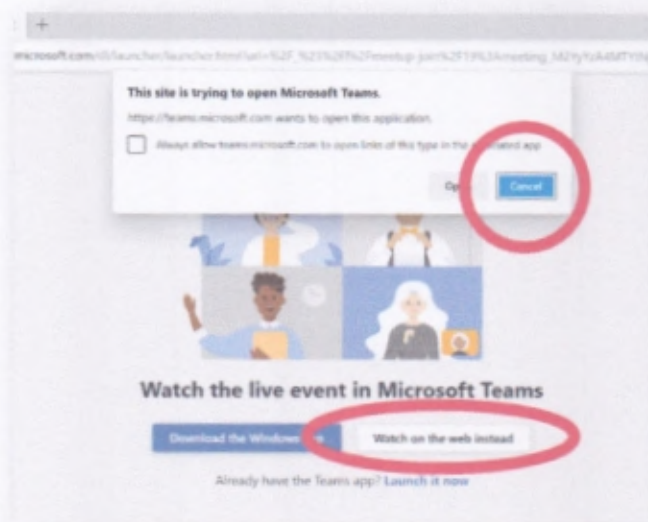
+

microsoft.com/dl/launcher/launcher.html?url=%2F_%23%2Fl%2Fmeetup-join%2F19%3Ameeting_MjYyYzA4MTYt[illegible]

This site is trying to open Microsoft Teams.

https://teams.microsoft.com wants to open this application.

Always allow teams.microsoft.com to open links of this type in the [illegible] app

Op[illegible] Cancel

Watch the live event in Microsoft Teams

Download the Windows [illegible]

Watch on the web instead

Already have the Teams app? Launch it now